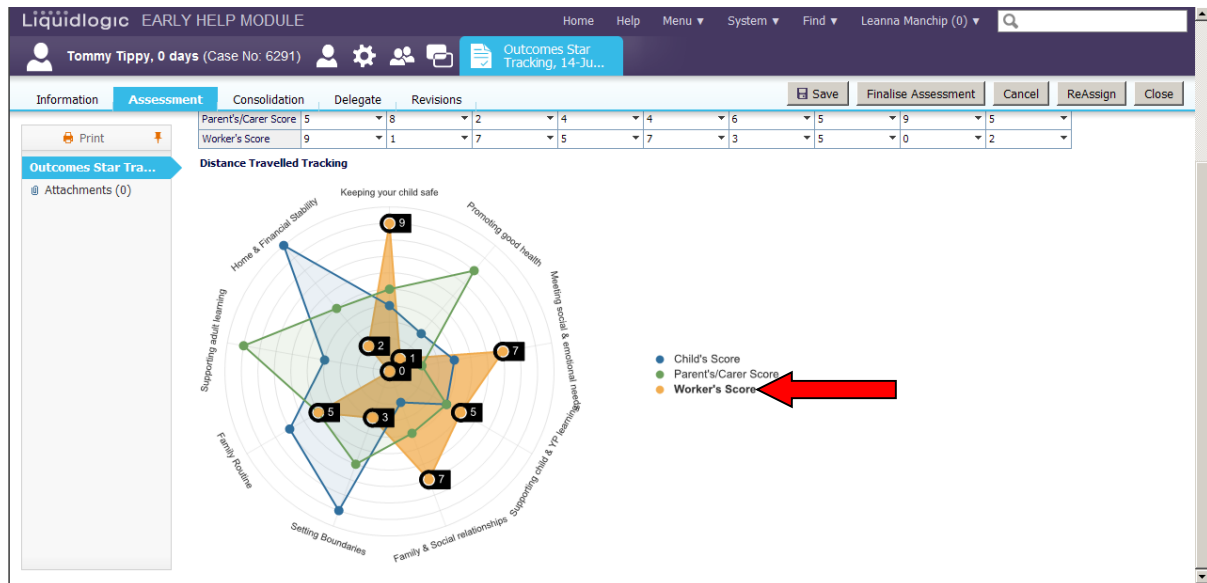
Liquidlogic EARLY HELP MODULE

Home Help Menu ▼ System ▼ Find ▼ Leanna Manchip (0) ▼

Tommy Tippy, 0 days (Case No: 6291)

Outcomes Star Tracking, 14-Ju...

Information Assessment Consolidation Delegate Revisions

Save Finalise Assessment Cancel ReAssign Close

Print

Outcomes Star Tra...

Attachments (0)

| Parent's/Carer Score | 5 | 8 | 2 | 4 | 4 | 6 | 5 | 9 | 5 |
|---|---|---|---|---|---|---|---|---|---|
| Worker's Score | 9 | 1 | 7 | 5 | 7 | 3 | 5 | 0 | 2 |

Distance Travelled Tracking

Keeping your child safe

Promoting good health

Meeting social & emotional needs

Supporting child & YP learning

Family & Social relationships

Setting Boundaries

Family Routine

Supporting adult learning

Home & Financial Stability

9 7 5 7 3 5 2 1 0

Child's Score
Parent's/Carer Score
Worker's Score